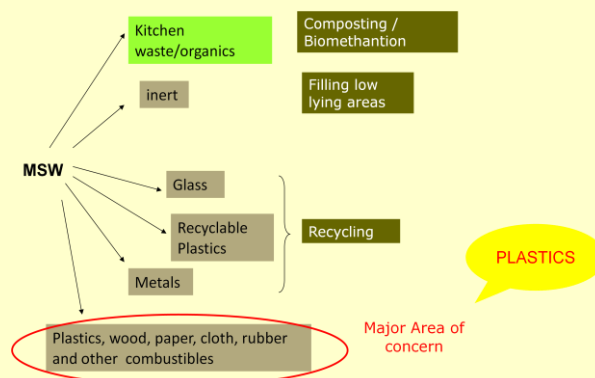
MSW

Kitchen waste/organics

Composting / Biomethantion

inert

Filling low lying areas

Glass

Recyclable Plastics

Metals

Recycling

PLASTICS

Plastics, wood, paper, cloth, rubber and other combustibles

Major Area of concern